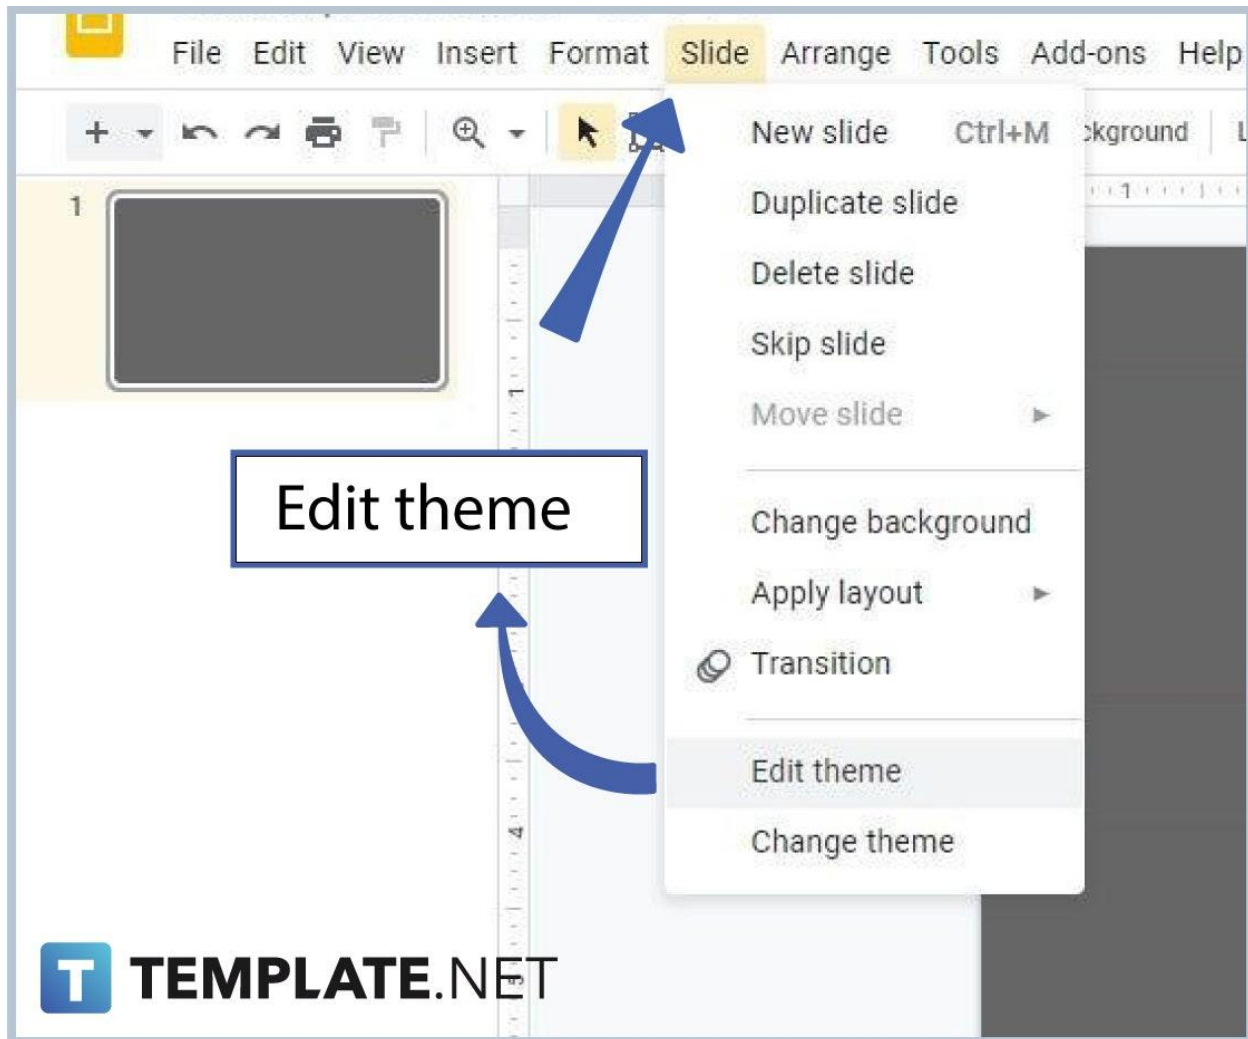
File Edit View Insert Format Slide Arrange Tools Add-ons Help

ckground

1

New slide Ctrl+M

Duplicate slide

Delete slide

Skip slide

Move slide

Change background

Apply layout

Transition

Edit theme

Change theme

Edit theme

TEMPLATE.NET